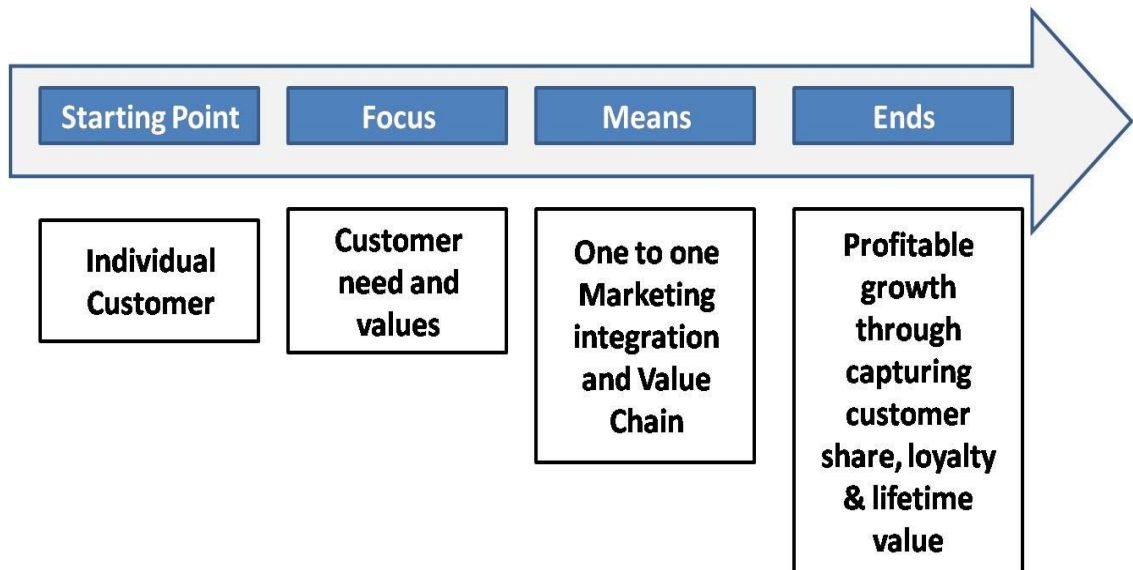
Starting Point

Focus

Means

Ends

Individual Customer

Customer need and values

One to one Marketing integration and Value Chain

Profitable growth through capturing customer share, loyalty & lifetime value